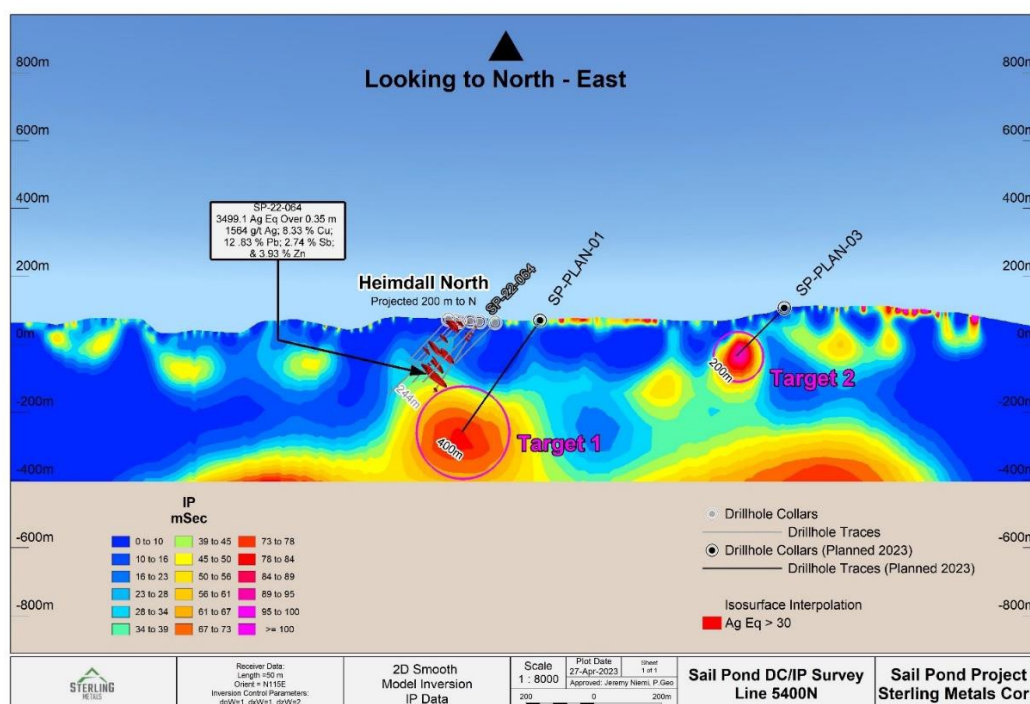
800m
800m
Looking to North - East
600m
600m
400m
400m
SP-22-064
3499.1 Ag Eq Over 0.35 m
1564 g/t Ag; 8.33 % Cu;
12 .83 % Pb; 2.74 % Sb;
& 3.93 % Zn
200m
200m
Heimdall North
Projected 200 m to N
SP-22-064
SP-PLAN-01
SP-PLAN-03
0m
0m
244m
200m
Target 2
-200m
-200m
400m
Target 1
-400m
-400m
IP
mSec

| | | |
|---|---|---|
| 0 to 10 | 39 to 45 | 73 to 78 |
| 10 to 16 | 45 to 50 | 78 to 84 |
| 16 to 23 | 50 to 56 | 84 to 89 |
| 23 to 28 | 56 to 61 | 89 to 95 |
| 28 to 34 | 61 to 67 | 95 to 100 |
| 34 to 39 | 67 to 73 | >= 100 |

-600m
-600m
Drillhole Collars
Drillhole Traces
Drillhole Collars (Planned 2023)
Drillhole Traces (Planned 2023)
-800m
-800m
Isosurface Interpolation
Ag Eq > 30
STERLING METALS
Receiver Data:
Length =50 m
Orient = N115E
Inversion Control Parameters:
dxW=1, dzW=1, dzW=2
2D Smooth
Model Inversion
IP Data
Scale
1 : 8000
Plot Date
27-Apr-2023
Sheet
1 of 1
Approved: Jeremy Niemi, P.Geo
200 0 200m
Sail Pond DC/IP Survey
Line 5400N
Sail Pond Project
Sterling Metals Cor